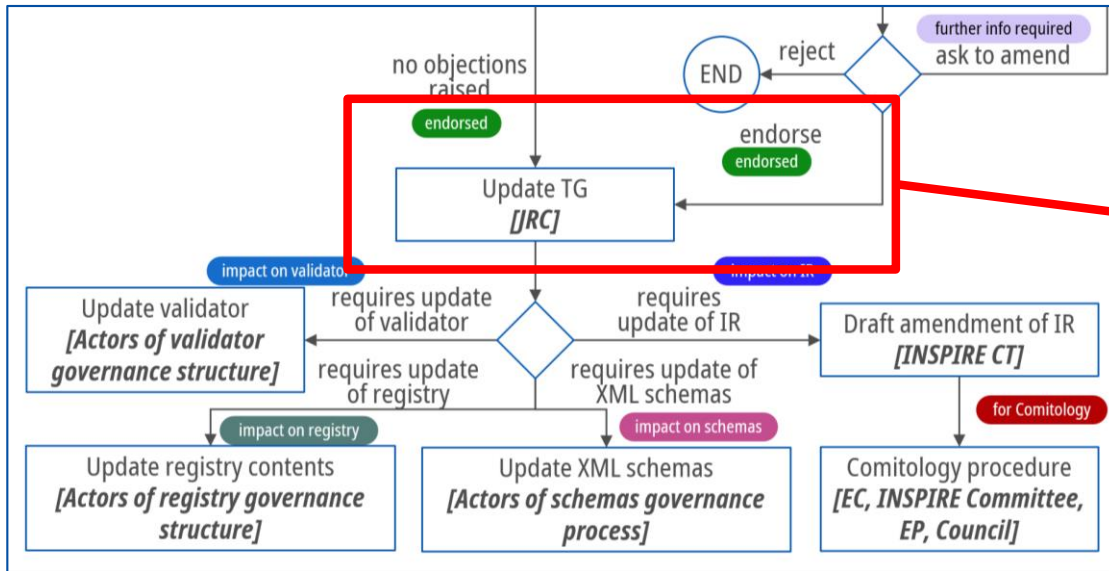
further info required
ask to amend

reject

END

no objections raised

endorsed

endorse

endorsed

Update TG
*[JRC]*

impact on validator

impact on IR

requires update of validator

requires update of IR

Update validator
*[Actors of validator governance structure]*

Draft amendment of IR
*[INSPIRE CT]*

requires update of registry

requires update of XML schemas

impact on registry

impact on schemas

for Comitology

Update registry contents
*[Actors of registry governance structure]*

Update XML schemas
*[Actors of schemas governance process]*

Comitology procedure
*[EC, INSPIRE Committee, EP, Council]*